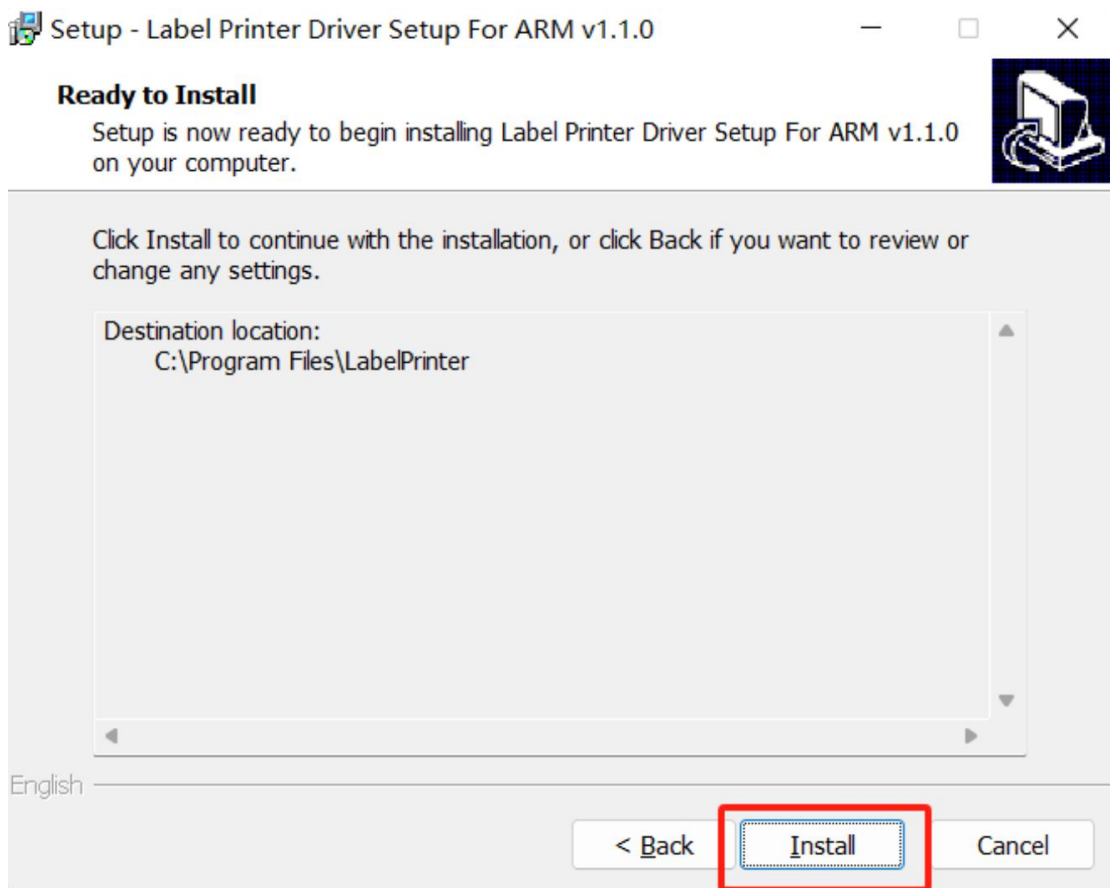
Setup - Label Printer Driver Setup For ARM v1.1.0

Ready to Install

Setup is now ready to begin installing Label Printer Driver Setup For ARM v1.1.0 on your computer.

Click Install to continue with the installation, or click Back if you want to review or change any settings.

Destination location:
C:\Program Files\LabelPrinter

English

< Back

Install

Cancel